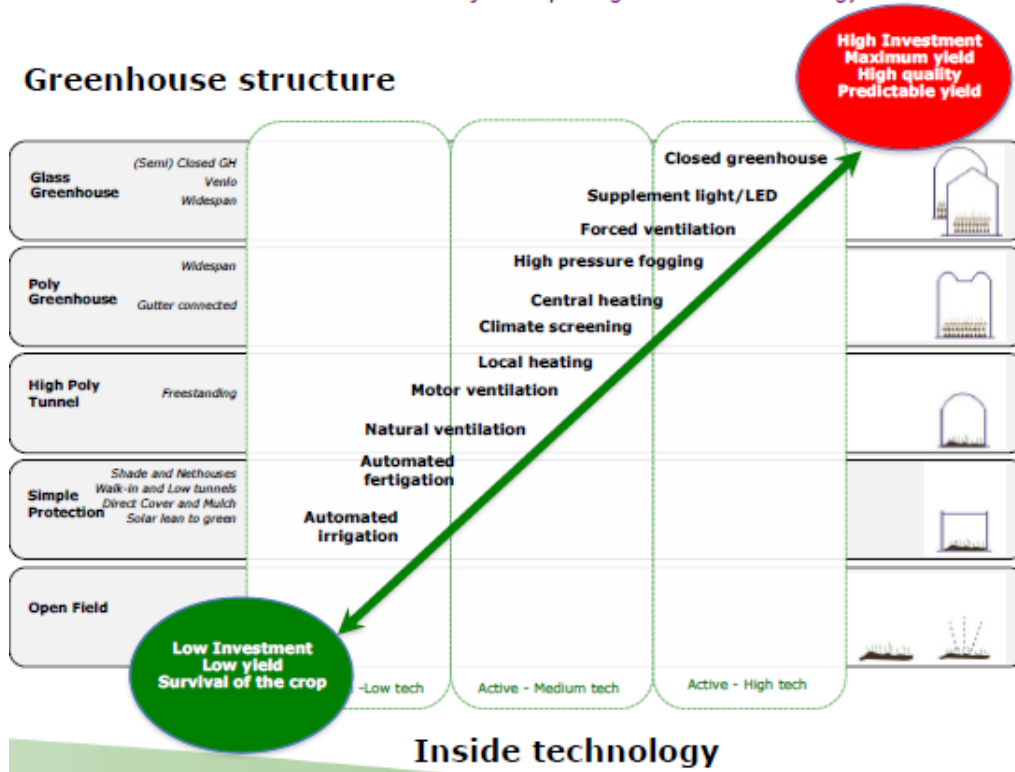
Greenhouse structure

High Investment
Maximum yield
High quality
Predictable yield

Glass Greenhouse
(Semi) Closed GH
Venlo
Widespan

Poly Greenhouse
Widespan
Gutter connected

High Poly Tunnel
Freestanding

Simple Protection
Shade and Nethouses
Walk-in and Low tunnels
Direct Cover and Mulch
Solar lean to green

Open Field

Closed greenhouse
Supplement light/LED
Forced ventilation
High pressure fogging
Central heating
Climate screening
Local heating
Motor ventilation
Natural ventilation
Automated fertigation
Automated irrigation

Low Investment
Low yield
Survival of the crop

-Low tech
Active - Medium tech
Active - High tech

Inside technology